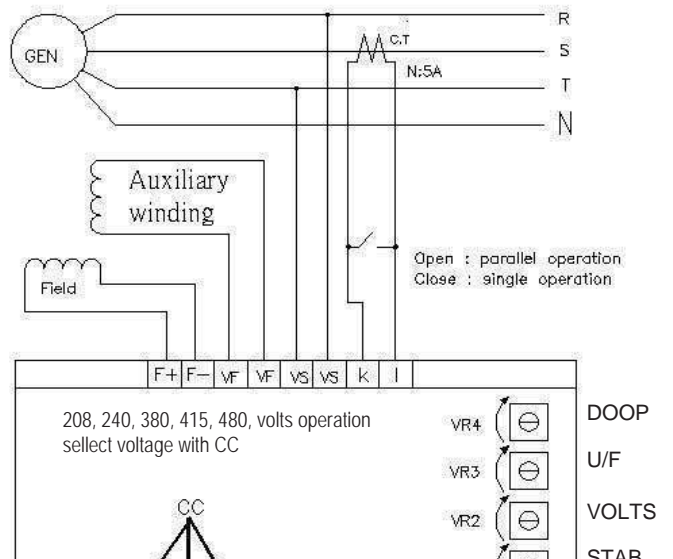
GEN

R

S

C.T

N:5A

T

N

Auxiliary winding

Field

Open : parallel operation
Close : single operation

F+ F– VF VF VS VS k l

208, 240, 380, 415, 480, volts operation sellect voltage with CC

VR4 DOOP

VR3 U/F

VR2 VOLTS

CC

STAB